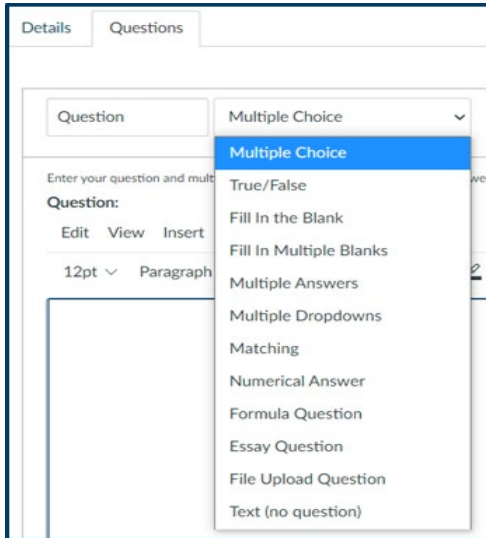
Details Questions

Question

Multiple Choice

Enter your question and mult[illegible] we

Question:

Edit View Insert

12pt Paragraph

Multiple Choice
True/False
Fill In the Blank
Fill In Multiple Blanks
Multiple Answers
Multiple Dropdowns
Matching
Numerical Answer
Formula Question
Essay Question
File Upload Question
Text (no question)